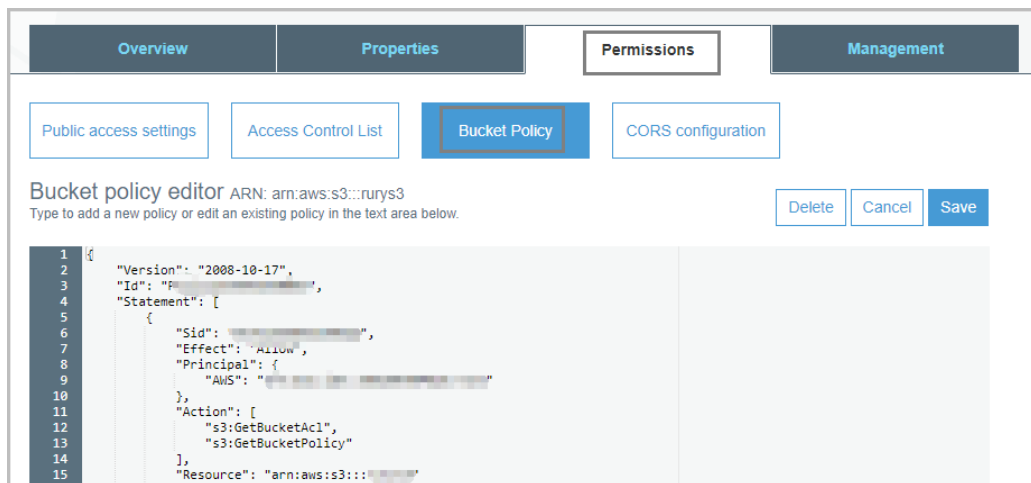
Overview
Properties
Permissions
Management

Public access settings
Access Control List
Bucket Policy
CORS configuration

Bucket policy editor ARN: arn:aws:s3:::rurys3
Type to add a new policy or edit an existing policy in the text area below.

Delete
Cancel
Save

1 {
2 "Version": "2008-10-17",
3 "Id": "P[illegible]",
4 "Statement": [
5 {
6 "Sid": "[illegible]",
7 "Effect": "Allow",
8 "Principal": {
9 "AWS": "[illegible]"
10 },
11 "Action": [
12 "s3:GetBucketAcl",
13 "s3:GetBucketPolicy"
14 ],
15 "Resource": "arn:aws:s3:::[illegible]"